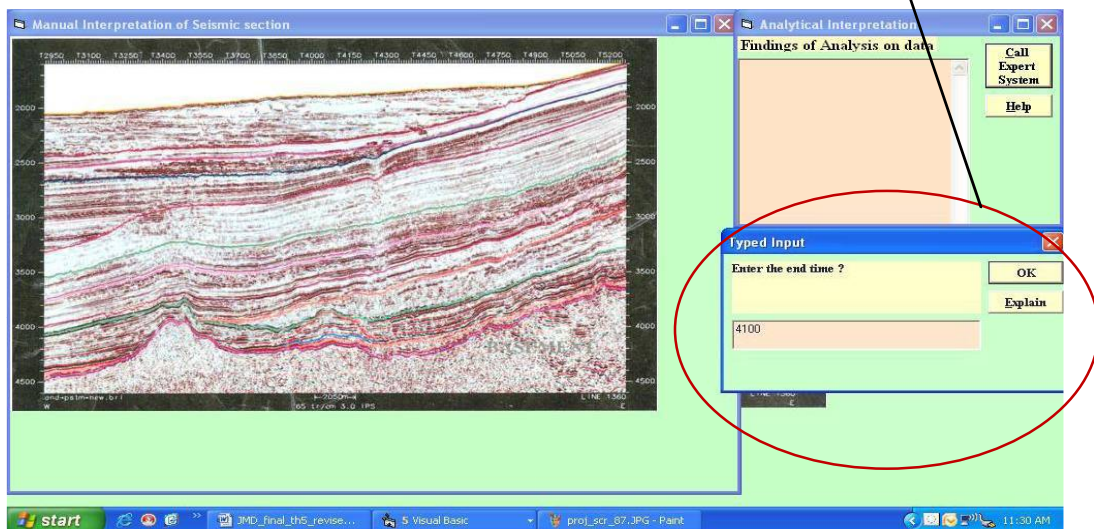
Manual Interpretation of Seismic section

T2950 T3100 T3250 T3400 T3550 T3700 T3850 T4000 T4150 T4300 T4450 T4600 T4750 T4900 T5050 T5200

2000
2500
3000
3500
4000
4500

2000
2500
3000
3500
4000
4500

ond-palm-new.bri
W
2050m
65 tr/cm 3.0 IPS
LINE 1360
E

Analytical Interpretation

Findings of Analysis on data

Call Expert System

Help

Typed Input

Enter the end time ?

OK

Explain

4100

LINE 1360
E

start

JMD_final_th5_revise...

5 Visual Basic

proj_scr_87.JPG - Paint

11:30 AM